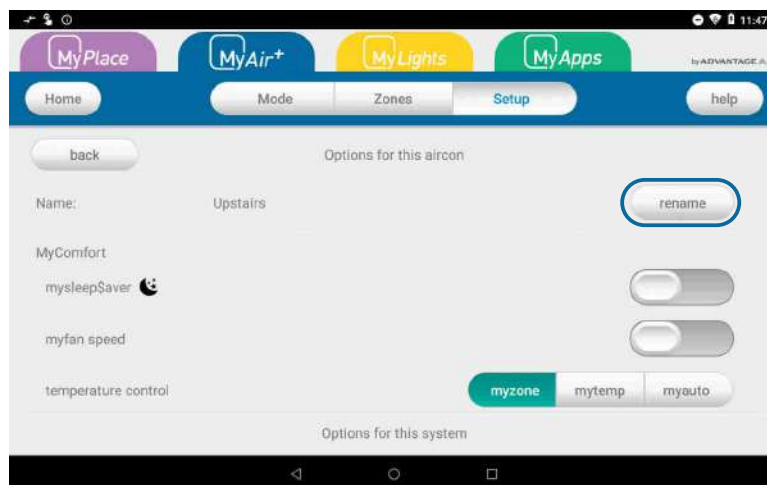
11:47

MyPlace
MyAir+
MyLights
MyApps
by ADVANTAGE A

Home
Mode
Zones
Setup
help

back
Options for this aircon

Name:
Upstairs
rename

MyComfort
mysleep$aver
myfan speed
temperature control
myzone
mytemp
myauto

Options for this system